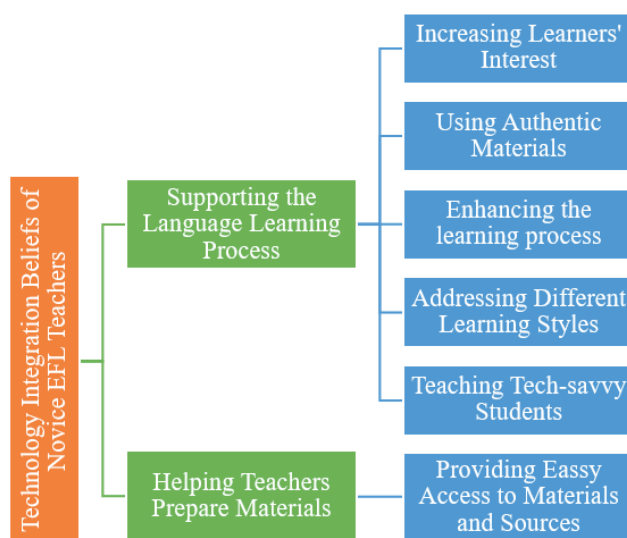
Technology Integration Beliefs of Novice EFL Teachers

Supporting the Language Learning Process

Increasing Learners' Interest

Using Authentic Materials

Enhancing the learning process

Addressing Different Learning Styles

Teaching Tech-savvy Students

Helping Teachers Prepare Materials

Providing Eassy Access to Materials and Sources